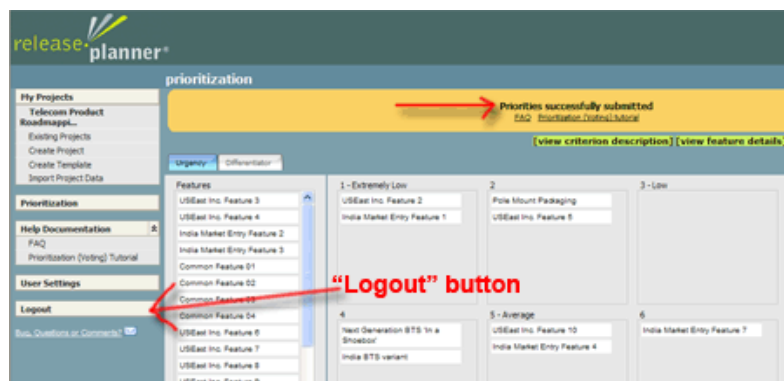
release planner®

prioritization

My Projects
Telecom Product Roadmappi...
Existing Projects
Create Project
Create Template
Import Project Data

Prioritization

Help Documentation
FAQ
Prioritization (Voting) Tutorial

User Settings

Logout

Bug, Questions or Comments?

Priorities successfully submitted
FAQ Prioritization (Voting) tutorial

[view criterion description] [view feature details]

Urgency Differentiator

Features
USEast Inc. Feature 3
USEast Inc. Feature 4
India Market Entry Feature 2
India Market Entry Feature 3
Common Feature 01
Common Feature 02
Common Feature 03
Common Feature 04
USEast Inc. Feature 6
USEast Inc. Feature 7
USEast Inc. Feature 8
USEast Inc. Feature 9

1 - Extremely Low
USEast Inc. Feature 2
India Market Entry Feature 1

2
Pole Mount Packaging
USEast Inc. Feature 5

3 - Low

4
Next Generation BTS 'In a Shoebox'
India BTS variant

5 - Average
USEast Inc. Feature 10
India Market Entry Feature 4

6
India Market Entry Feature 7

"Logout" button